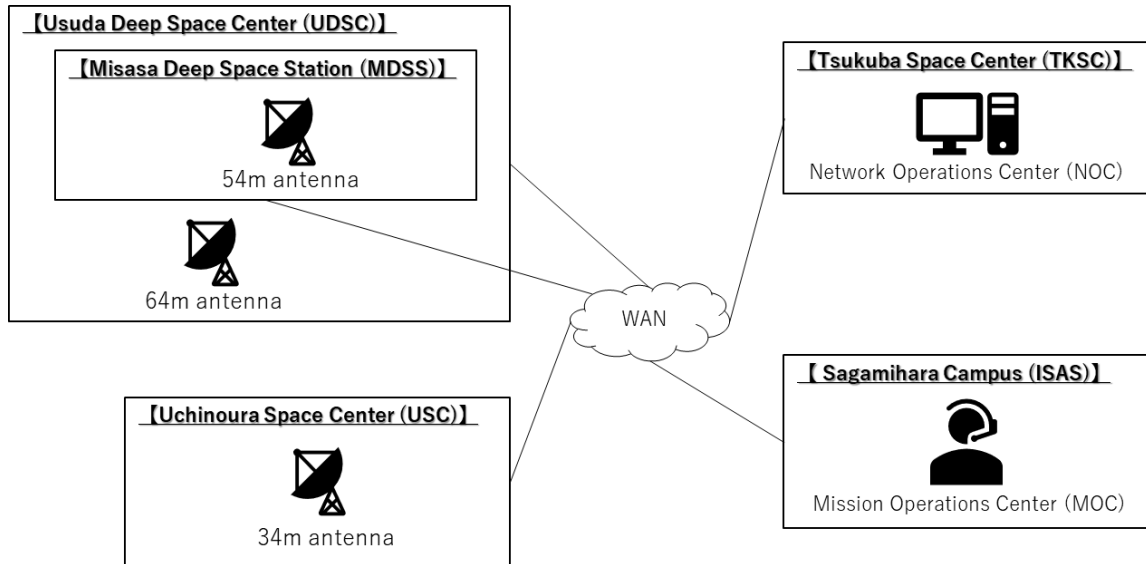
【Usuda Deep Space Center (UDSC)】

【Misasa Deep Space Station (MDSS)】

54m antenna

64m antenna

【Tsukuba Space Center (TKSC)】

Network Operations Center (NOC)

WAN

【 Sagamihara Campus (ISAS)】

Mission Operations Center (MOC)

【Uchinoura Space Center (USC)】

34m antenna